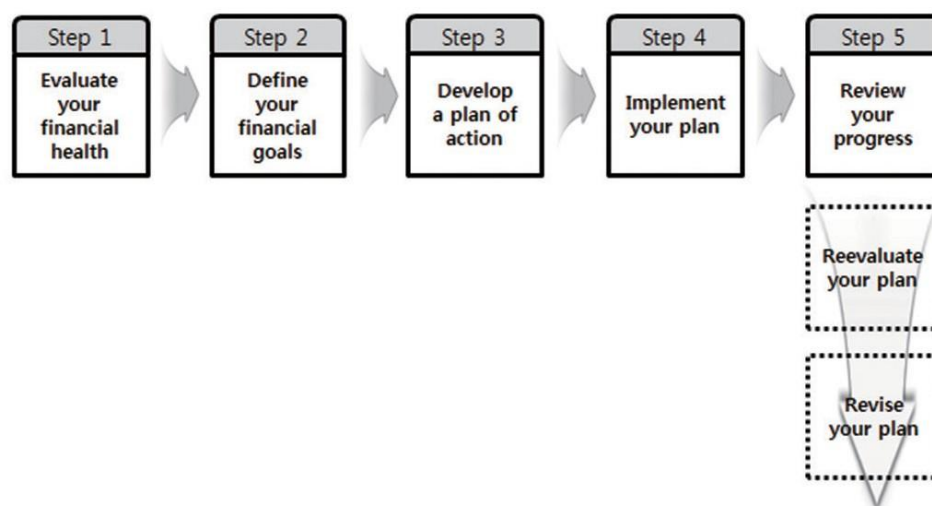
Step 1
Evaluate your financial health

Step 2
Define your financial goals

Step 3
Develop a plan of action

Step 4
Implement your plan

Step 5
Review your progress

Reevaluate your plan

Revise your plan